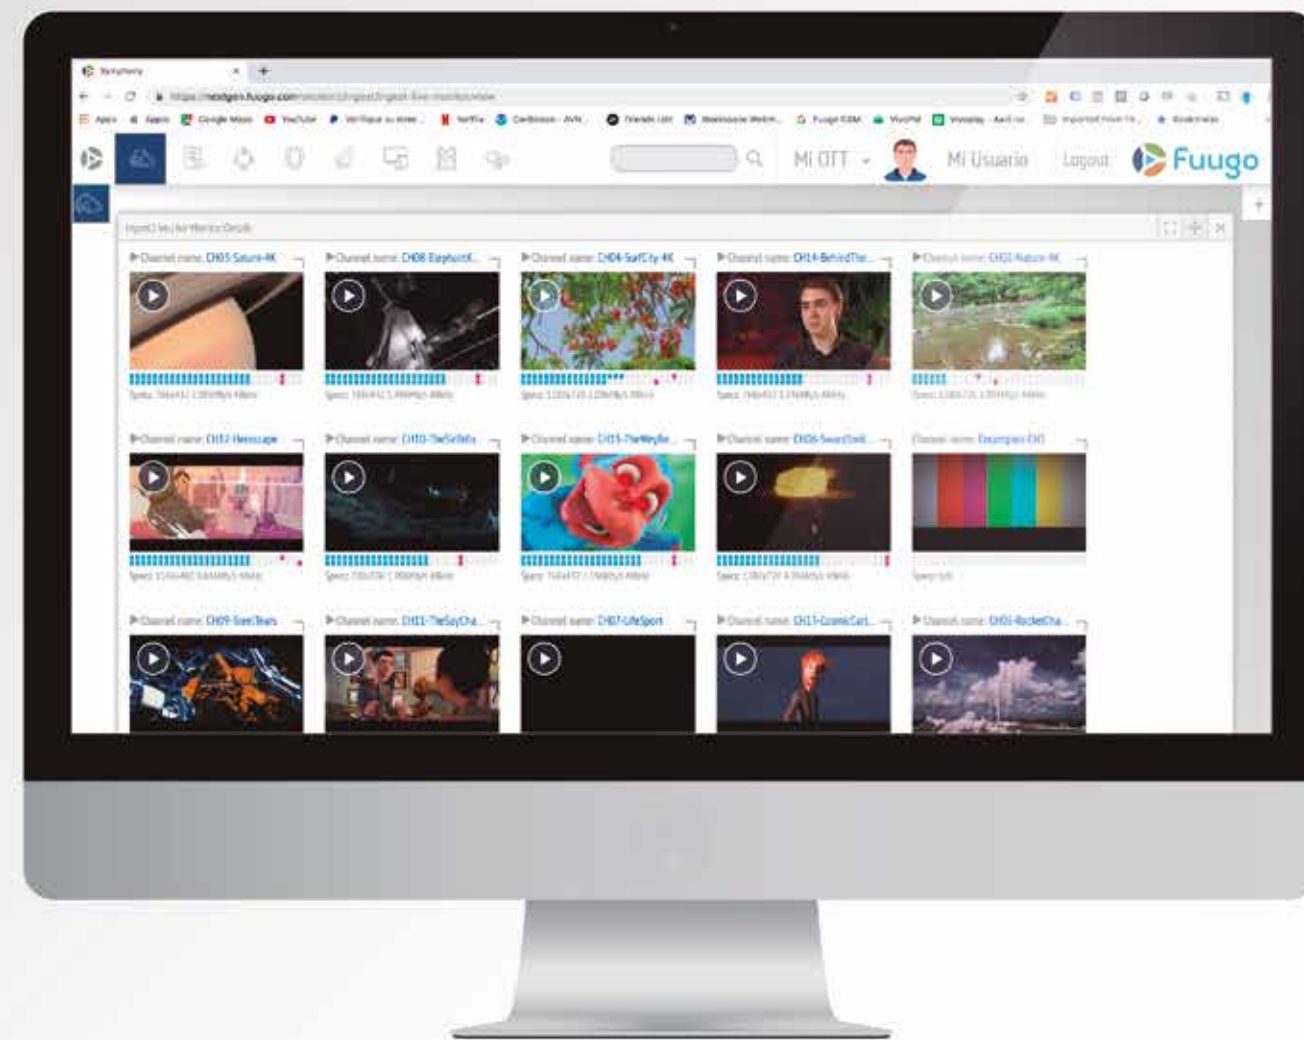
Symphony

https://nextgen.fuugo.com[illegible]

Apps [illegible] Google Maps YouTube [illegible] Netflix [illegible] Fuugo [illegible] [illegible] Bookmarks

Mi OTT Mi Usuario Logout Fuugo

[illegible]

Channel name: CH05 Saturn-4K
Channel name: CH08 ElephantsD...
Channel name: CH04 SurfCity 4K
Channel name: CH14-BehindThe...
Channel name: CH03-Nature-4K

Channel name: CH12 Hero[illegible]
Channel name: CH10-TheSeTells
Channel name: CH15-TheWayBe...
Channel name: CH06-SwordSell...
Channel name: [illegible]

Channel name: CH09-SteelTears
Channel name: CH11-TheSpyCha...
Channel name: CH07-LifeSport
Channel name: CH13-CosmicLat...
Channel name: CH01-RocketCha...